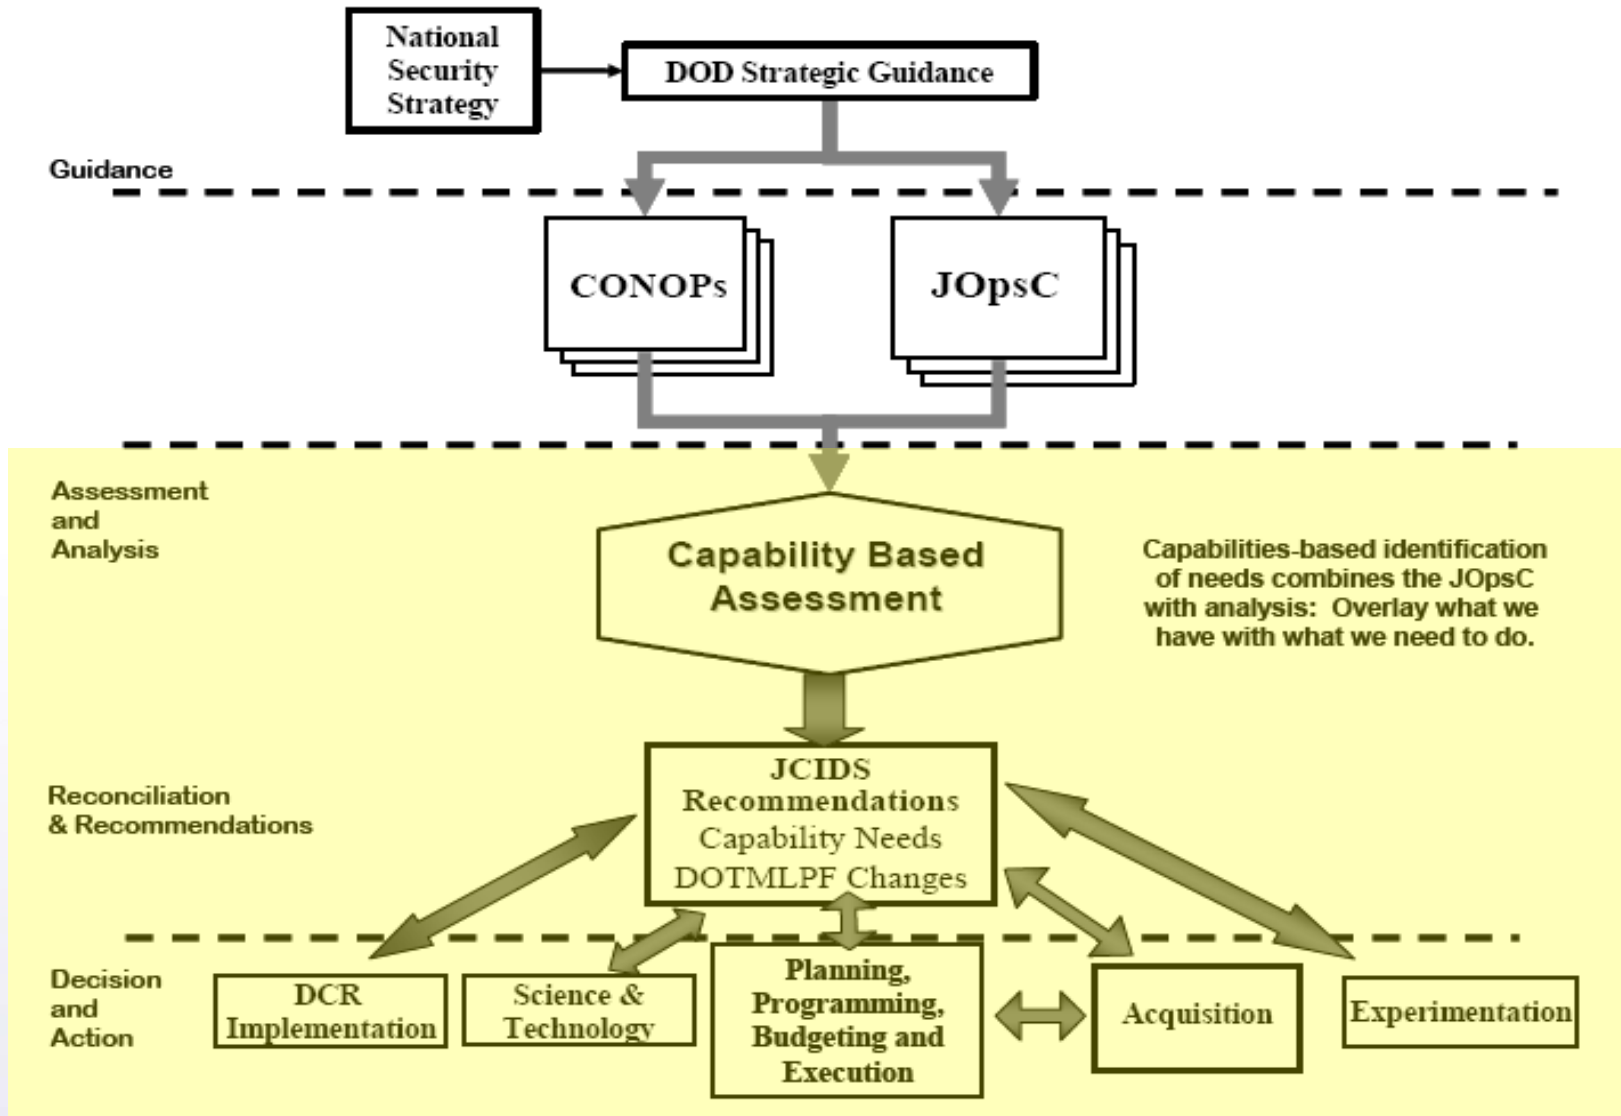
National Security Strategy

DOD Strategic Guidance

Guidance

CONOPs

JOpsC

Assessment and Analysis

Capability Based Assessment

Capabilities-based identification of needs combines the JOpsC with analysis: Overlay what we have with what we need to do.

Reconciliation & Recommendations

JCIDS Recommendations
Capability Needs
DOTMLPF Changes

Decision and Action

DCR Implementation

Science & Technology

Planning, Programming, Budgeting and Execution

Acquisition

Experimentation